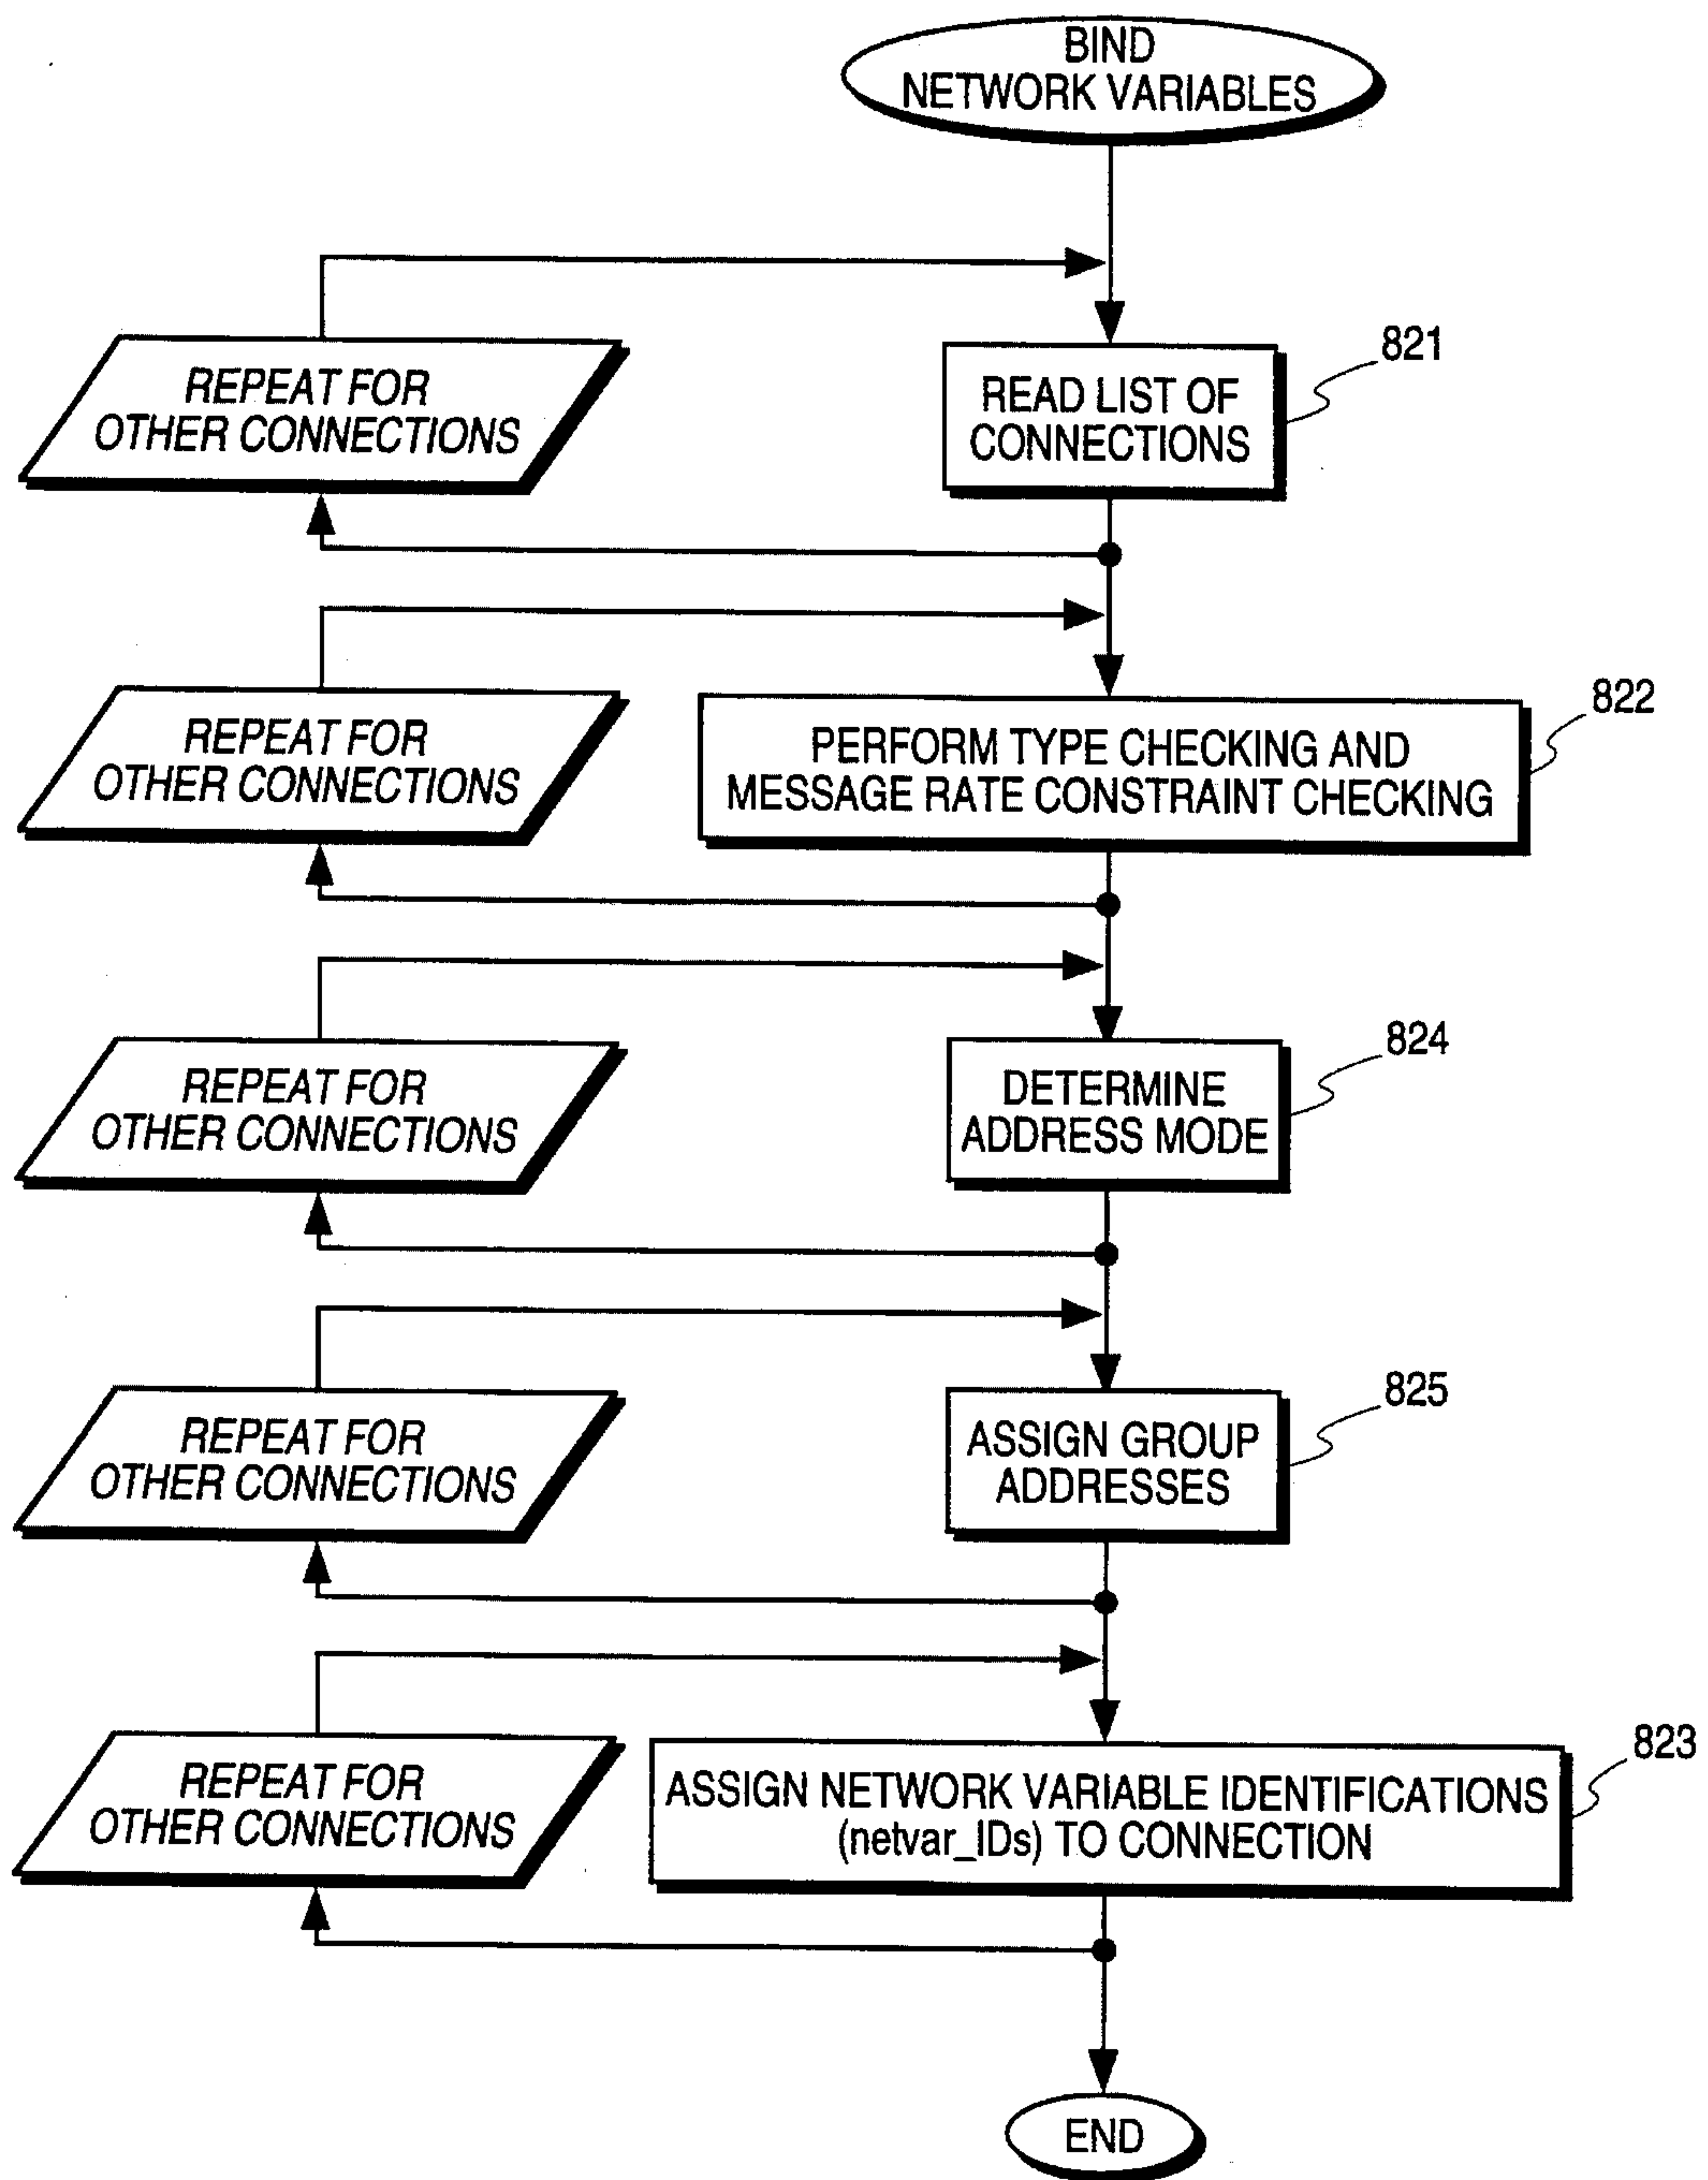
BIND NETWORK VARIABLES

REPEAT FOR OTHER CONNECTIONS

READ LIST OF CONNECTIONS

821

REPEAT FOR OTHER CONNECTIONS

PERFORM TYPE CHECKING AND MESSAGE RATE CONSTRAINT CHECKING

822

REPEAT FOR OTHER CONNECTIONS

DETERMINE ADDRESS MODE

824

REPEAT FOR OTHER CONNECTIONS

ASSIGN GROUP ADDRESSES

825

REPEAT FOR OTHER CONNECTIONS

ASSIGN NETWORK VARIABLE IDENTIFICATIONS (netvar_IDs) TO CONNECTION

823

END